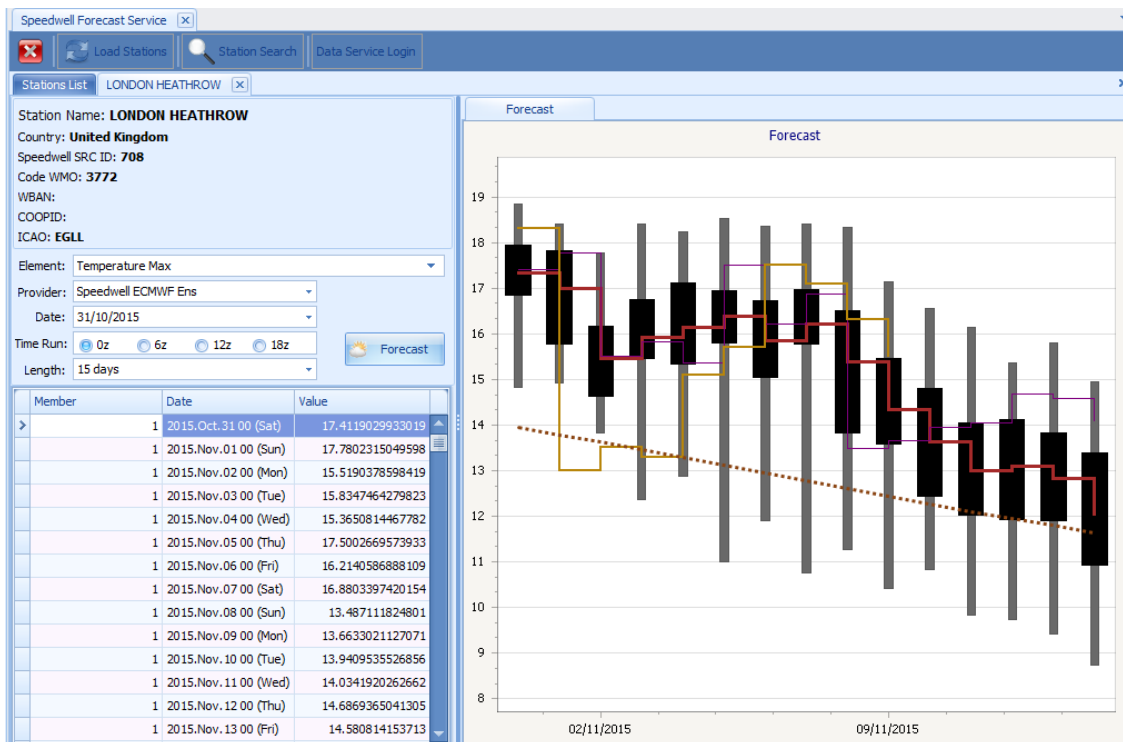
Speedwell Forecast Service

Load Stations | Station Search | Data Service Login

Stations List | LONDON HEATHROW

Station Name: **LONDON HEATHROW**
Country: **United Kingdom**
Speedwell SRC ID: **708**
Code WMO: **3772**
WBAN:
COOPID:
ICAO: **EGLL**

Element: Temperature Max
Provider: Speedwell ECMWF Ens
Date: 31/10/2015
Time Run: 0z 6z 12z 18z
Length: 15 days

Forecast

| Member | Date | Value |
|---|---|---|
| 1 | 2015.Oct.31 00 (Sat) | 17.4119029933019 |
| 1 | 2015.Nov.01 00 (Sun) | 17.7802315049598 |
| 1 | 2015.Nov.02 00 (Mon) | 15.5190378598419 |
| 1 | 2015.Nov.03 00 (Tue) | 15.8347464279823 |
| 1 | 2015.Nov.04 00 (Wed) | 15.3650814467782 |
| 1 | 2015.Nov.05 00 (Thu) | 17.5002669573933 |
| 1 | 2015.Nov.06 00 (Fri) | 16.2140586888109 |
| 1 | 2015.Nov.07 00 (Sat) | 16.8803397420154 |
| 1 | 2015.Nov.08 00 (Sun) | 13.487111824801 |
| 1 | 2015.Nov.09 00 (Mon) | 13.6633021127071 |
| 1 | 2015.Nov.10 00 (Tue) | 13.9409535526856 |
| 1 | 2015.Nov.11 00 (Wed) | 14.0341920262662 |
| 1 | 2015.Nov.12 00 (Thu) | 14.6869365041305 |
| 1 | 2015.Nov.13 00 (Fri) | 14.580814153713 |

Forecast

Forecast

19
18
17
16
15
14
13
12
11
10
9
8

02/11/2015
09/11/2015